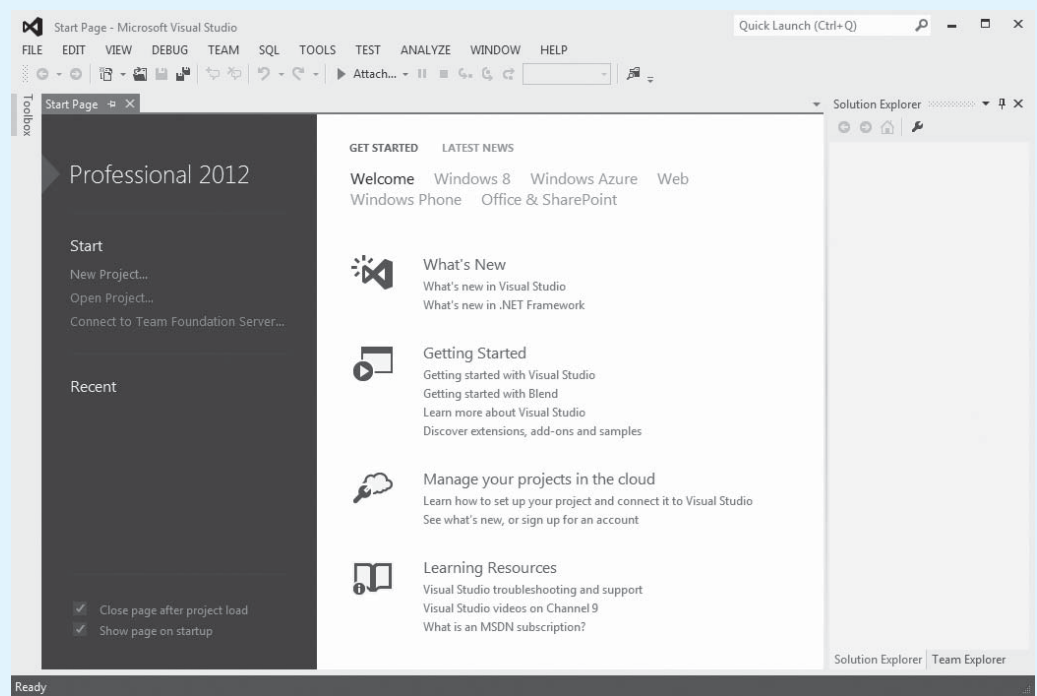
Start Page - Microsoft Visual Studio
Quick Launch (Ctrl+Q)
FILE EDIT VIEW DEBUG TEAM SQL TOOLS TEST ANALYZE WINDOW HELP
Attach...
Toolbox
Start Page
Solution Explorer

Professional 2012

Start
New Project...
Open Project...
Connect to Team Foundation Server...

Recent

Close page after project load
Show page on startup

GET STARTED LATEST NEWS

Welcome Windows 8 Windows Azure Web Windows Phone Office & SharePoint

What's New
What's new in Visual Studio
What's new in .NET Framework

Getting Started
Getting started with Visual Studio
Getting started with Blend
Learn more about Visual Studio
Discover extensions, add-ons and samples

Manage your projects in the cloud
Learn how to set up your project and connect it to Visual Studio
See what's new, or sign up for an account

Learning Resources
Visual Studio troubleshooting and support
Visual Studio videos on Channel 9
What is an MSDN subscription?

Solution Explorer Team Explorer

Ready